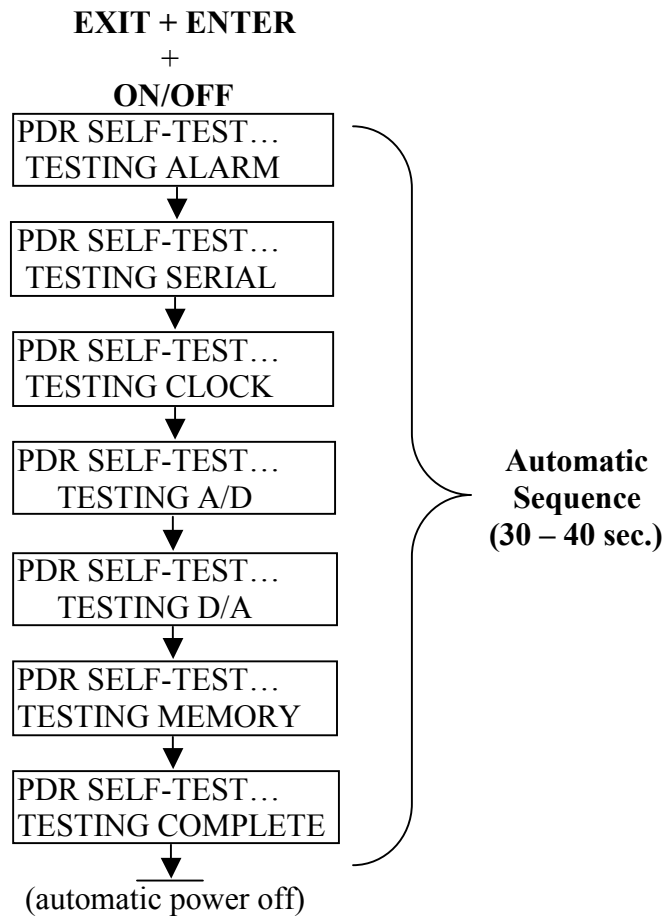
EXIT + ENTER
+
ON/OFF

PDR SELF-TEST…
TESTING ALARM

PDR SELF-TEST…
TESTING SERIAL

PDR SELF-TEST…
TESTING CLOCK

PDR SELF-TEST…
TESTING A/D

PDR SELF-TEST…
TESTING D/A

PDR SELF-TEST…
TESTING MEMORY

PDR SELF-TEST…
TESTING COMPLETE

(automatic power off)

Automatic Sequence (30 – 40 sec.)